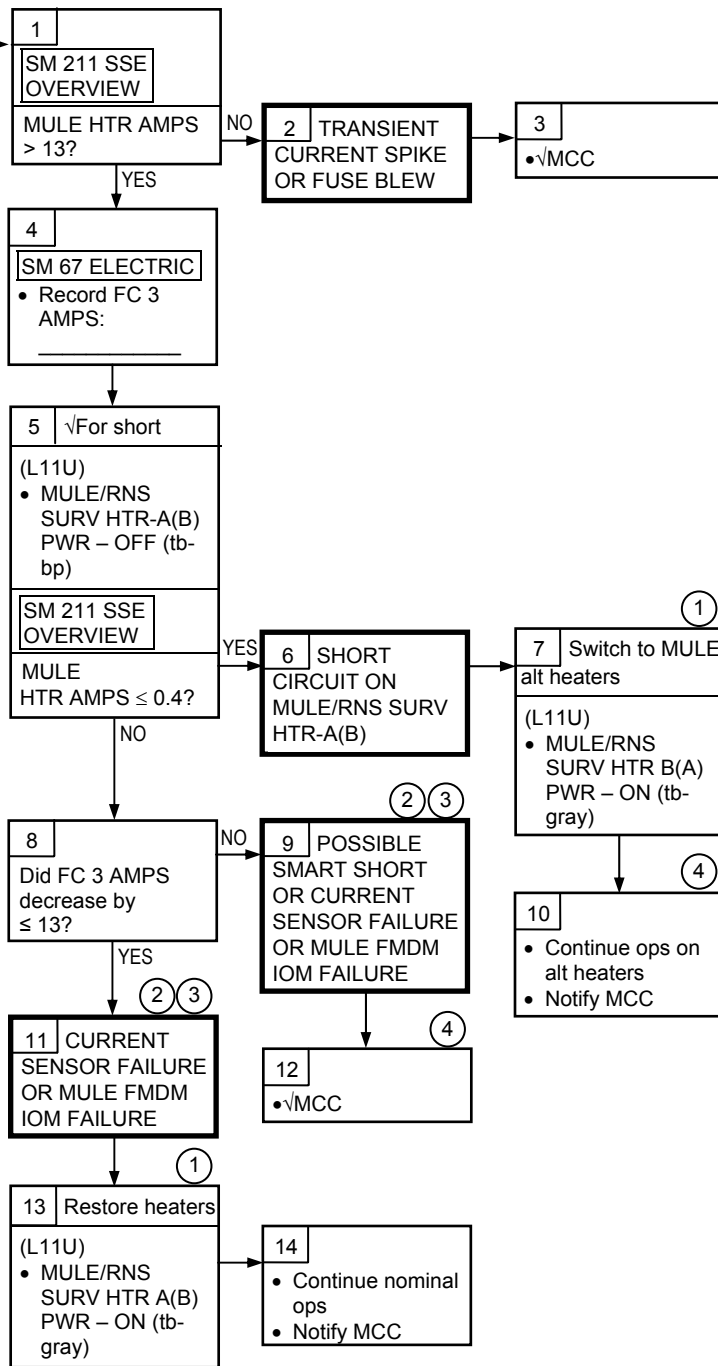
1
SM 211 SSE OVERVIEW
MULE HTR AMPS > 13?

NO

2 TRANSIENT CURRENT SPIKE OR FUSE BLEW

3
• √MCC

YES

4
SM 67 ELECTRIC
• Record FC 3 AMPS:
____________

5 √For short
(L11U)
• MULE/RNS SURV HTR-A(B) PWR – OFF (tb-bp)
SM 211 SSE OVERVIEW
MULE HTR AMPS ≤ 0.4?

YES

6 SHORT CIRCUIT ON MULE/RNS SURV HTR-A(B)

1
7 Switch to MULE alt heaters
(L11U)
• MULE/RNS SURV HTR B(A) PWR – ON (tb-gray)

NO

8
Did FC 3 AMPS decrease by ≤ 13?

NO

2 3
9 POSSIBLE SMART SHORT OR CURRENT SENSOR FAILURE OR MULE FMDM IOM FAILURE

4
10
• Continue ops on alt heaters
• Notify MCC

YES

2 3
11 CURRENT SENSOR FAILURE OR MULE FMDM IOM FAILURE

4
12
• √MCC

1
13 Restore heaters
(L11U)
• MULE/RNS SURV HTR A(B) PWR – ON (tb-gray)

14
• Continue nominal ops
• Notify MCC